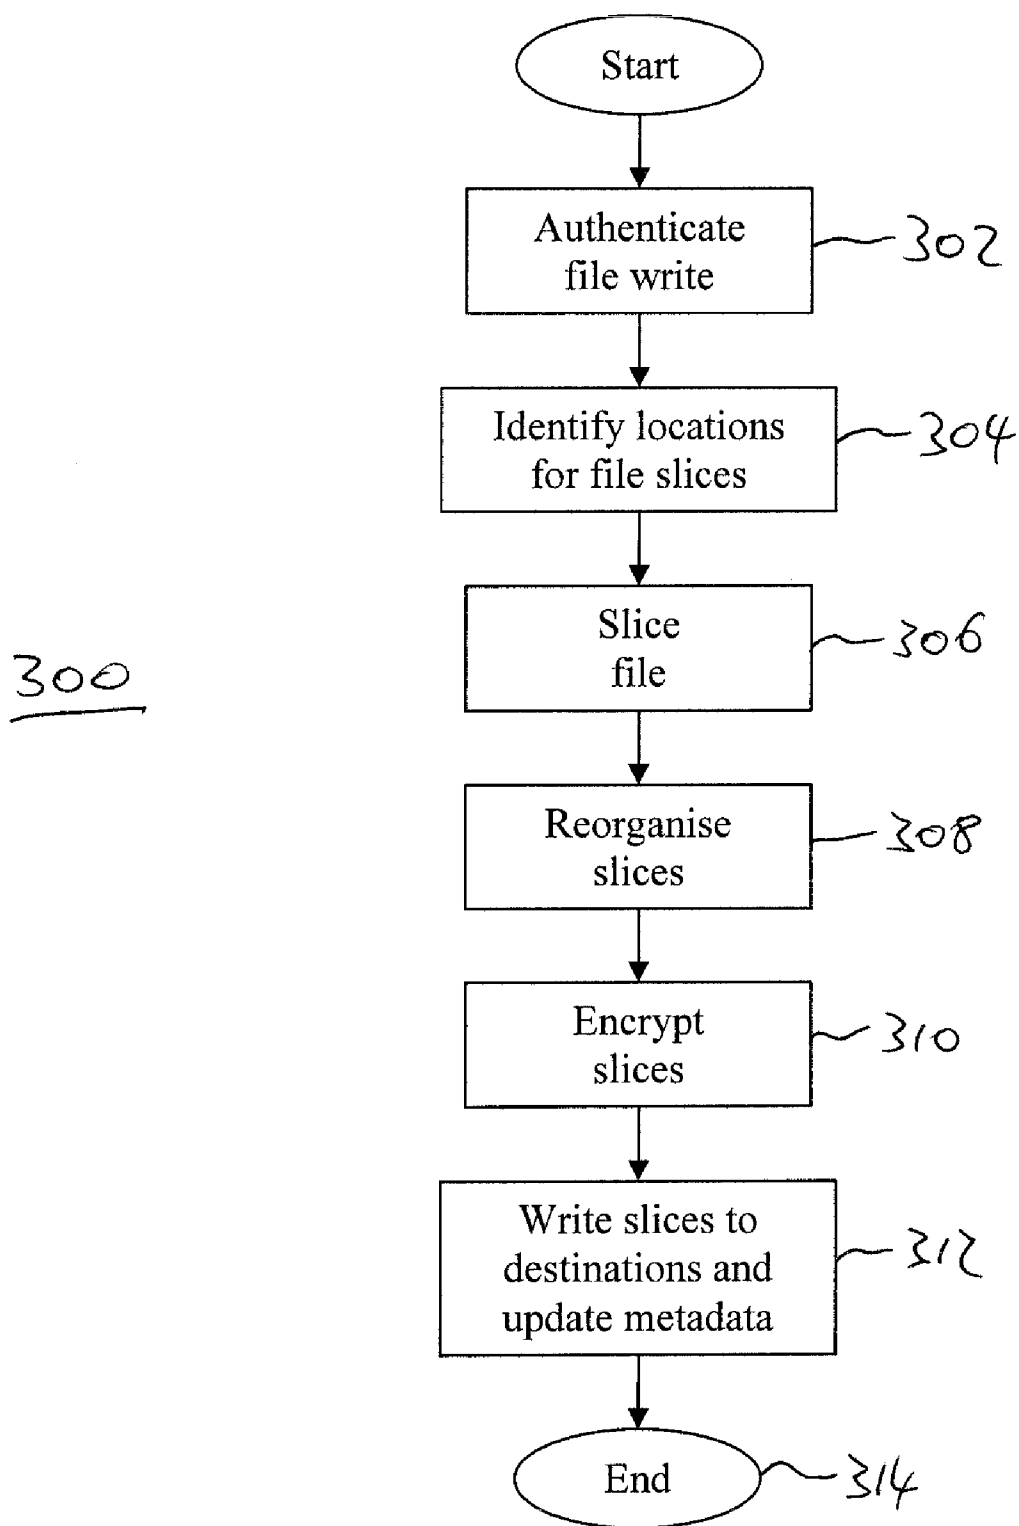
Start

Authenticate file write

302

Identify locations for file slices

304

300

Slice file

306

Reorganise slices

308

Encrypt slices

310

Write slices to destinations and update metadata

312

End

314